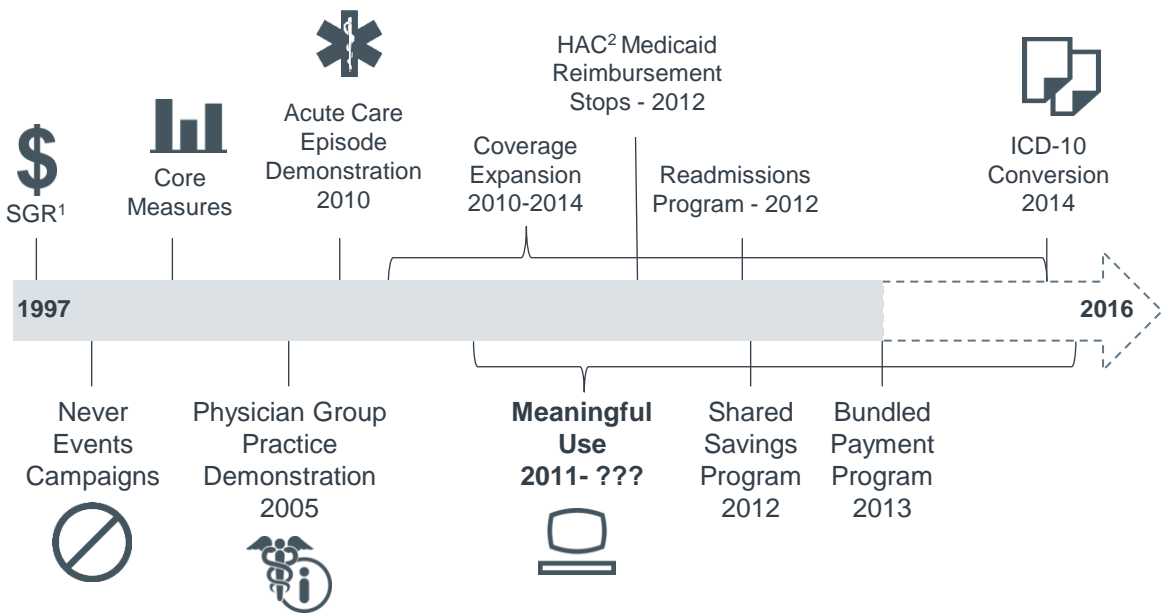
$
SGR$^1$

Core Measures

Acute Care Episode Demonstration 2010

Coverage Expansion 2010-2014

HAC$^2$ Medicaid Reimbursement Stops - 2012

Readmissions Program - 2012

ICD-10 Conversion 2014

1997

2016

Never Events Campaigns

Physician Group Practice Demonstration 2005

**Meaningful Use 2011- ???**

Shared Savings Program 2012

Bundled Payment Program 2013